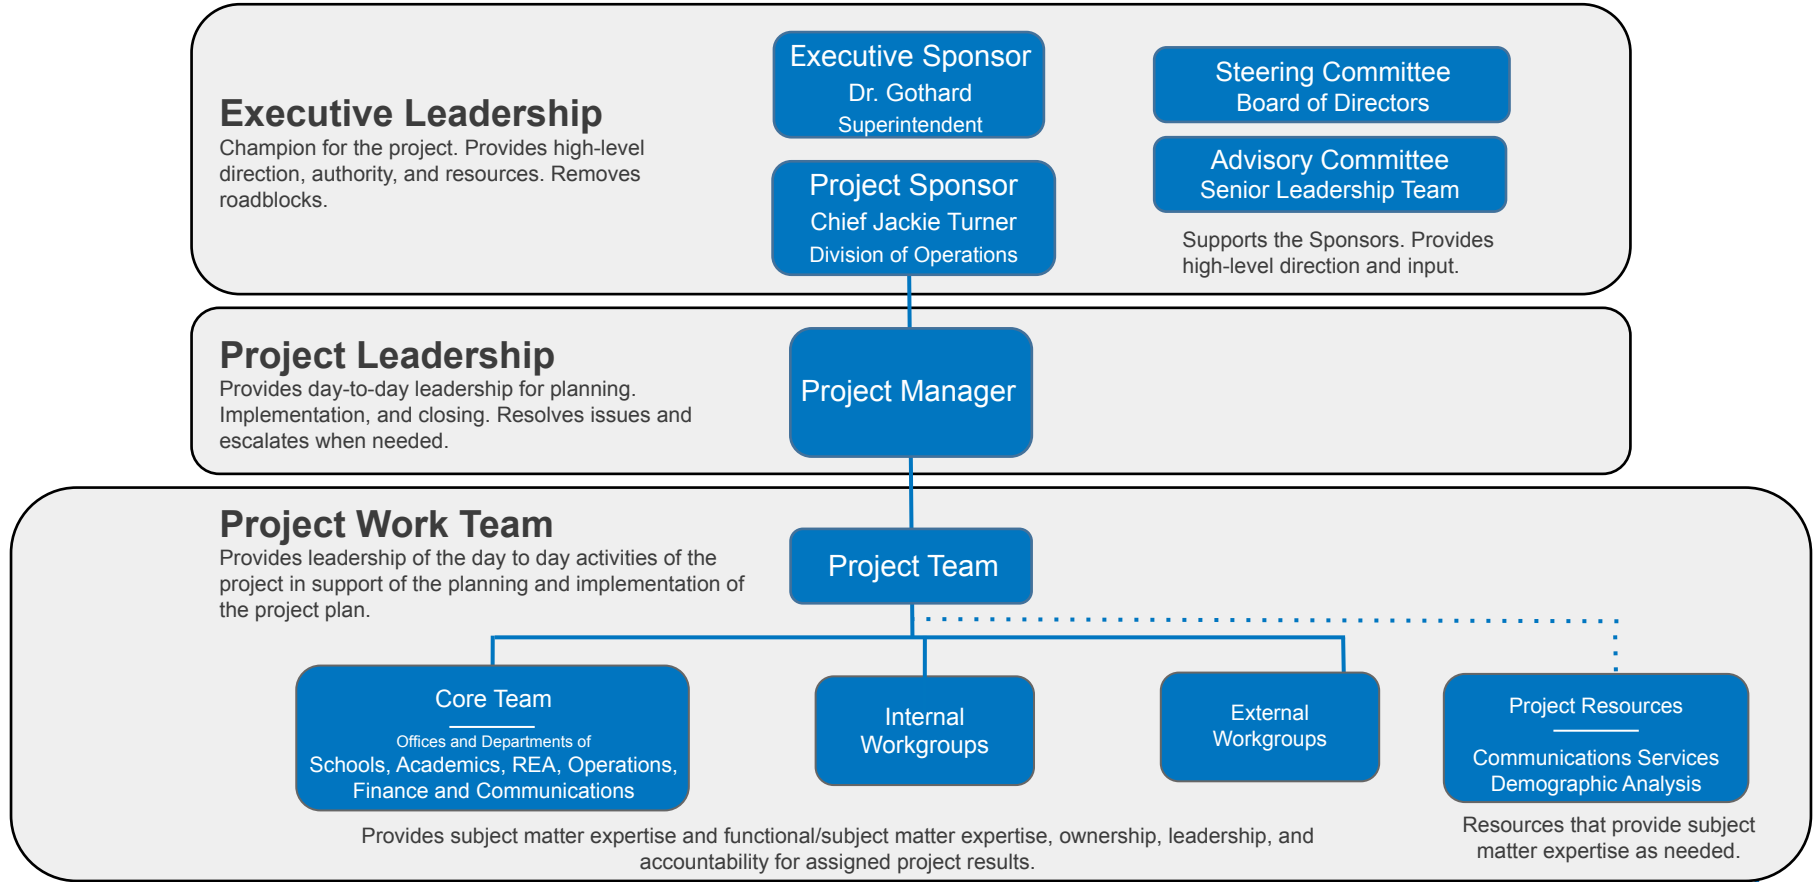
Executive Leadership
Champion for the project. Provides high-level direction, authority, and resources. Removes roadblocks.

Executive Sponsor
Dr. Gothard
Superintendent

Project Sponsor
Chief Jackie Turner
Division of Operations

Steering Committee
Board of Directors

Advisory Committee
Senior Leadership Team

Supports the Sponsors. Provides high-level direction and input.

Project Leadership
Provides day-to-day leadership for planning. Implementation, and closing. Resolves issues and escalates when needed.

Project Manager

Project Work Team
Provides leadership of the day to day activities of the project in support of the planning and implementation of the project plan.

Project Team

Core Team
Offices and Departments of
Schools, Academics, REA, Operations, Finance and Communications

Internal Workgroups

External Workgroups

Project Resources
Communications Services
Demographic Analysis

Provides subject matter expertise and functional/subject matter expertise, ownership, leadership, and accountability for assigned project results.

Resources that provide subject matter expertise as needed.